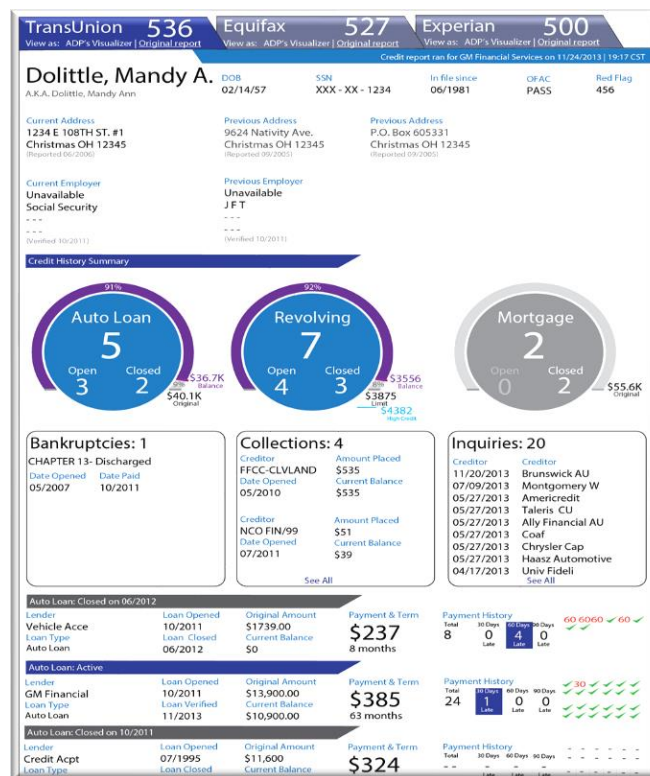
TransUnion 536
View as: ADP's Visualizer | Original report

Equifax 527
View as: ADP's Visualizer | Original report

Experian 500
View as: ADP's Visualizer | Original report

Credit report ran for GM Financial Services on 11/24/2013 | 19:17 CST

Dolittle, Mandy A.
A.K.A. Dolittle, Mandy Ann

DOB
02/14/57

SSN
XXX - XX - 1234

In file since
06/1981

OFAC
PASS

Red Flag
456

Current Address
1234 E 108TH ST. #1
Christmas OH 12345
(Reported 06/2006)

Previous Address
9624 Nativity Ave.
Christmas OH 12345
(Reported 09/2005)

Previous Address
P.O. Box 605331
Christmas OH 12345
(Reported 09/2005)

Current Employer
Unavailable
Social Security
- - -
- - -
(Verified 10/2011)

Previous Employer
Unavailable
J F T
- - -
- - -
(Verified 10/2011)

Credit History Summary

91%
Auto Loan
5
Open 3
Closed 2
9%
$36.7K Balance
$40.1K Original

92%
Revolving
7
Open 4
Closed 3
8%
$3556 Balance
$3875 Limit
$4382 High Credit

Mortgage
2
Open 0
Closed 2
$55.6K Original

Bankruptcies: 1
CHAPTER 13- Discharged
Date Opened
05/2007
Date Paid
10/2011

Collections: 4
Creditor
FFCC-CLVLAND
Date Opened
05/2010
Amount Placed
$535
Current Balance
$535
Creditor
NCO FIN/99
Date Opened
07/2011
Amount Placed
$51
Current Balance
$39
See All

Inquiries: 20
| Creditor | Creditor |
|---|---|
| 11/20/2013 | Brunswick AU |
| 07/09/2013 | Montgomery W |
| 05/27/2013 | Americredit |
| 05/27/2013 | Taleris CU |
| 05/27/2013 | Ally Financial AU |
| 05/27/2013 | Coaf |
| 05/27/2013 | Chrysler Cap |
| 05/27/2013 | Haasz Automotive |
| 04/17/2013 | Univ Fideli |
See All

Auto Loan: Closed on 06/2012
Lender
Vehicle Acce
Loan Type
Auto Loan
Loan Opened
10/2011
Loan Closed
06/2012
Original Amount
$1739.00
Current Balance
$0
Payment & Term
$237
8 months
Payment History
Total 8
30 Days 0 Late
60 Days 4 Late
90 Days 0 Late
60 6060 60

Auto Loan: Active
Lender
GM Financial
Loan Type
Auto Loan
Loan Opened
10/2011
Loan Verified
11/2013
Original Amount
$13,900.00
Current Balance
$10,900.00
Payment & Term
$385
63 months
Payment History
Total 24
30 Days 1 Late
60 Days 0 Late
90 Days 0 Late
30

Auto Loan: Closed on 10/2011
Lender
Credit Acpt
Loan Type
Loan Opened
07/1995
Loan Closed
Original Amount
$11,600
Current Balance
Payment & Term
$324
Payment History
30 Days 60 Days 90 Days